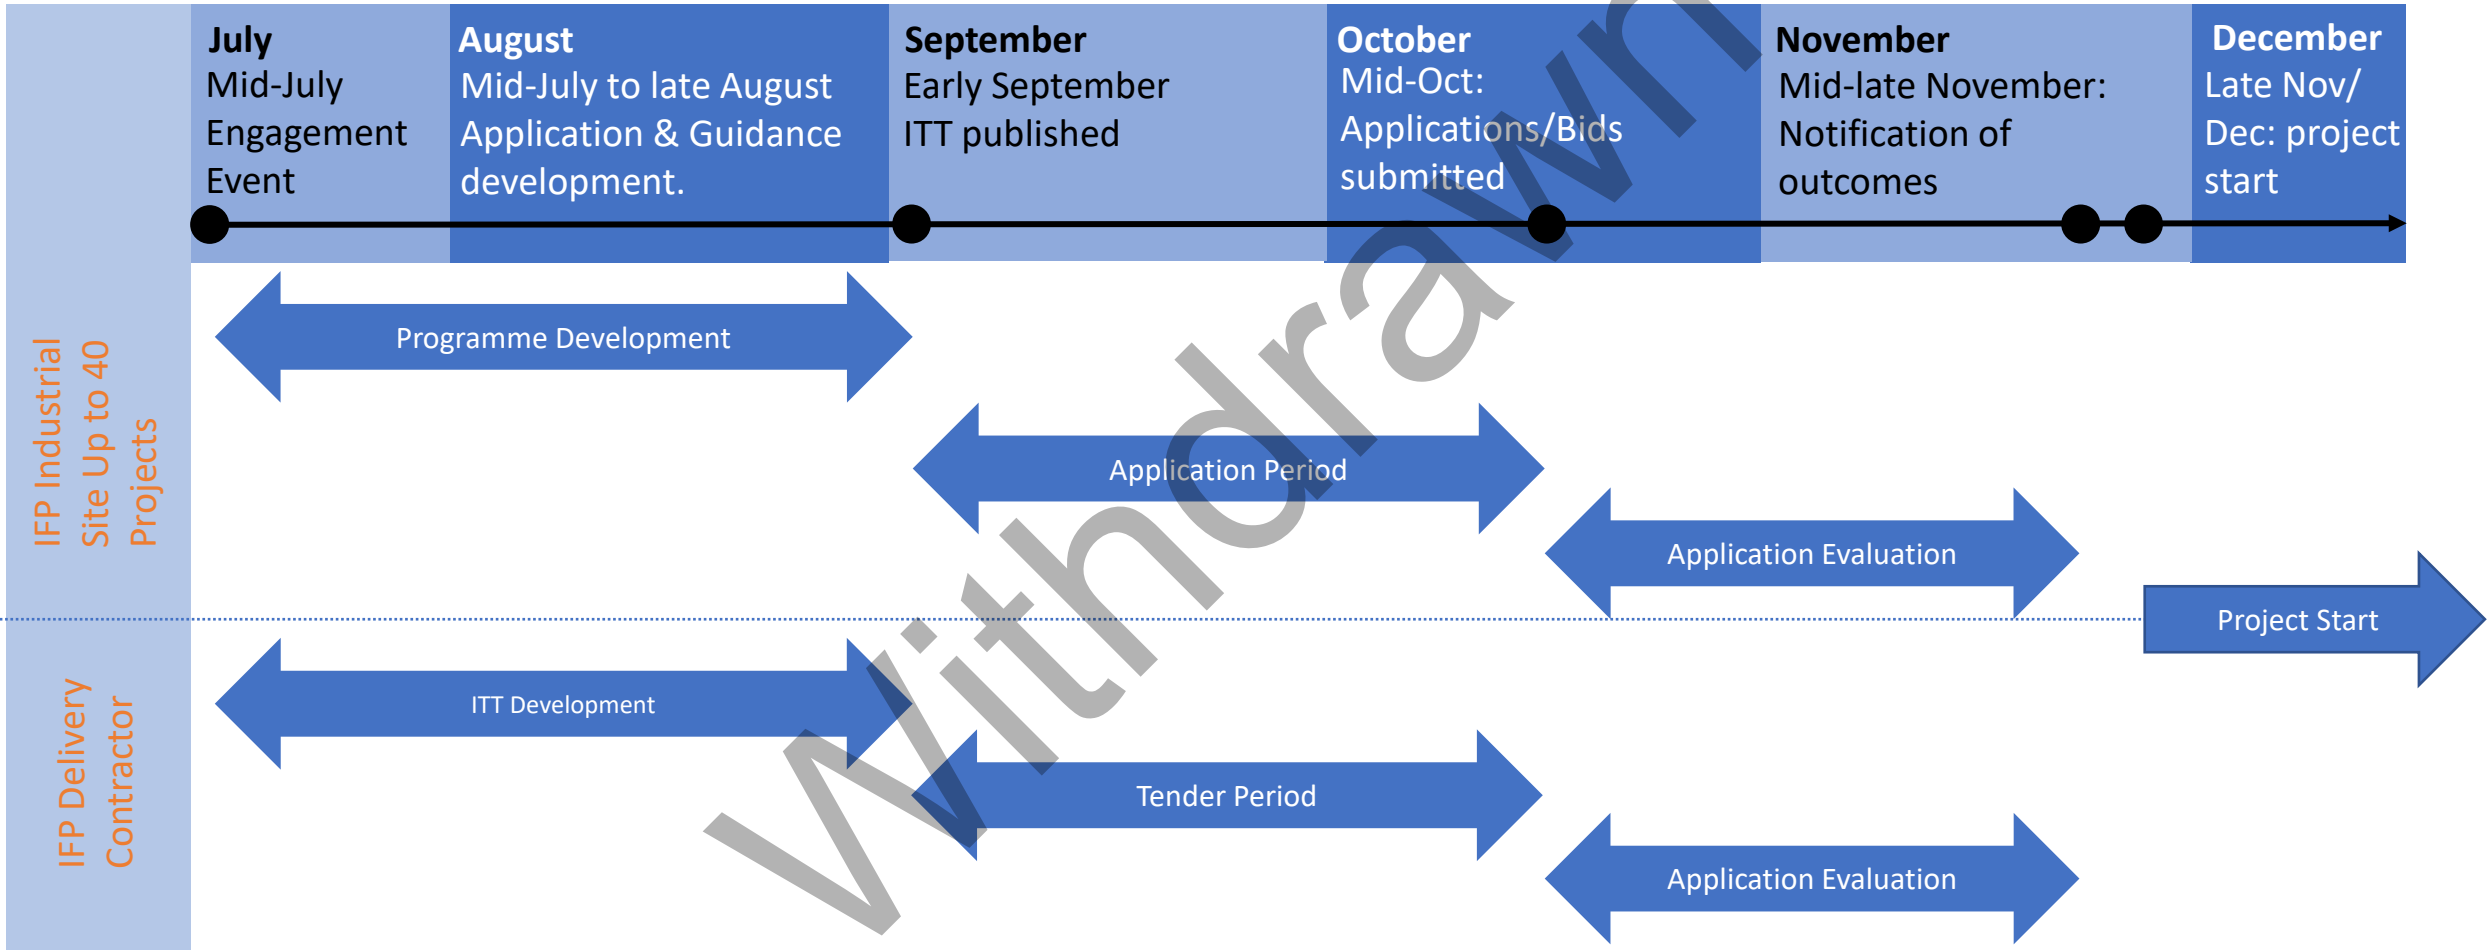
**July**
Mid-July Engagement Event

**August**
Mid-July to late August Application & Guidance development.

**September**
Early September ITT published

**October**
Mid-Oct: Applications/Bids submitted

**November**
Mid-late November: Notification of outcomes

**December**
Late Nov/ Dec: project start

IFP Industrial Site Up to 40 Projects

Programme Development

Application Period

Application Evaluation

Project Start

IFP Delivery Contractor

ITT Development

Tender Period

Application Evaluation

Withdrawn